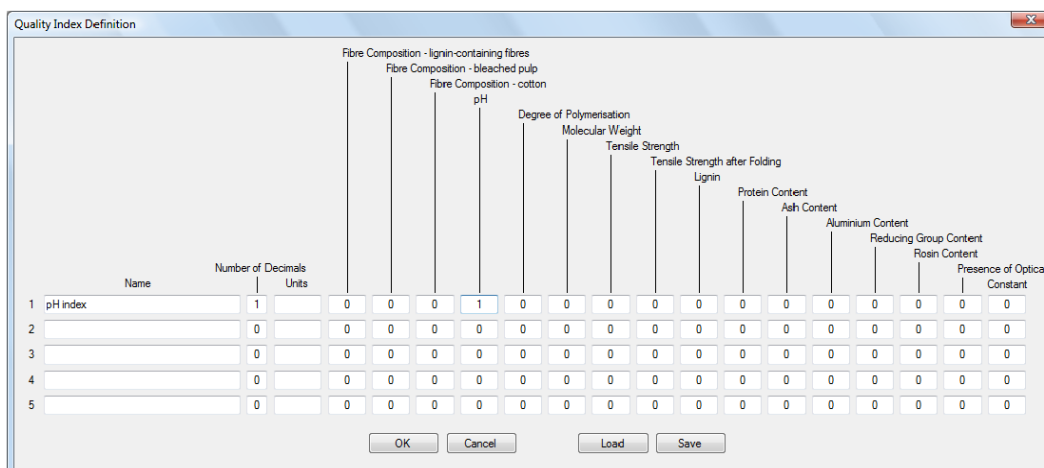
Quality Index Definition

Fibre Composition - lignin-containing fibres
Fibre Composition - bleached pulp
Fibre Composition - cotton
pH
Degree of Polymerisation
Molecular Weight
Tensile Strength
Tensile Strength after Folding
Lignin
Protein Content
Ash Content
Aluminium Content
Reducing Group Content
Rosin Content
Presence of Optica
Constant

| | Name | Number of Decimals | Units | | | | | | | | | | | | | | | | |
|---|---|---|---|---|---|---|---|---|---|---|---|---|---|---|---|---|---|---|---|
| 1 | pH index | 1 | | 0 | 0 | 0 | 1 | 0 | 0 | 0 | 0 | 0 | 0 | 0 | 0 | 0 | 0 | 0 | 0 |
| 2 | | 0 | | 0 | 0 | 0 | 0 | 0 | 0 | 0 | 0 | 0 | 0 | 0 | 0 | 0 | 0 | 0 | 0 |
| 3 | | 0 | | 0 | 0 | 0 | 0 | 0 | 0 | 0 | 0 | 0 | 0 | 0 | 0 | 0 | 0 | 0 | 0 |
| 4 | | 0 | | 0 | 0 | 0 | 0 | 0 | 0 | 0 | 0 | 0 | 0 | 0 | 0 | 0 | 0 | 0 | 0 |
| 5 | | 0 | | 0 | 0 | 0 | 0 | 0 | 0 | 0 | 0 | 0 | 0 | 0 | 0 | 0 | 0 | 0 | 0 |

OK Cancel Load Save